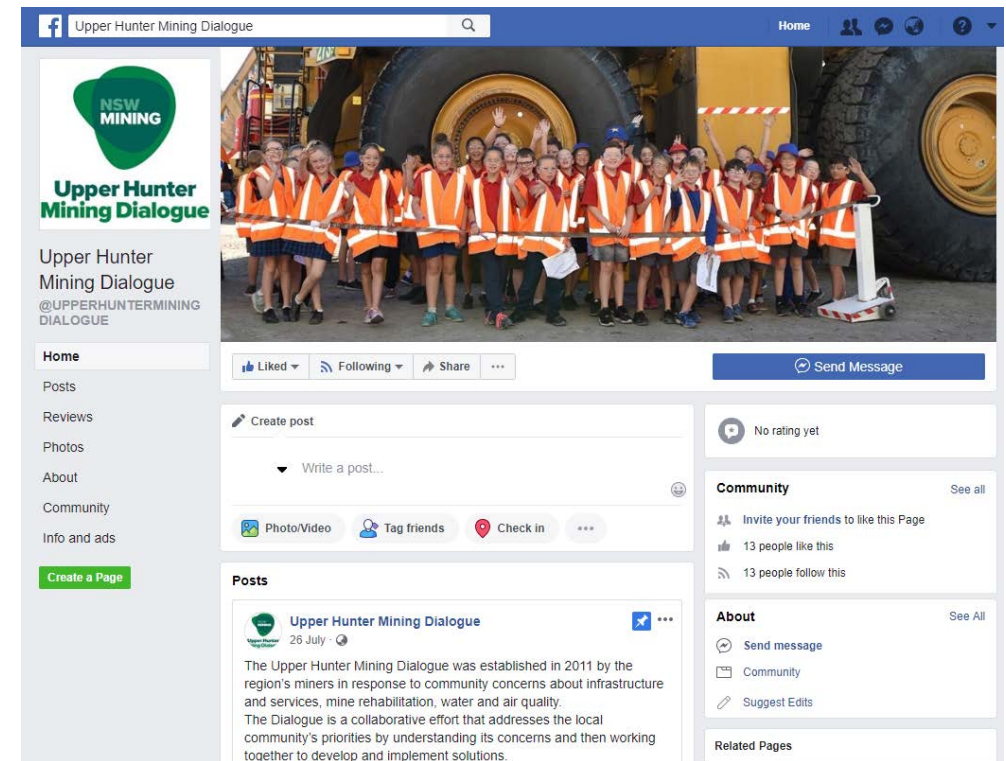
Upper Hunter Mining Dialogue

Home

NSW MINING

Upper Hunter Mining Dialogue

Upper Hunter Mining Dialogue
@UPPERHUNTERMINING DIALOGUE

Home
Posts
Reviews
Photos
About
Community
Info and ads

Create a Page

Liked
Following
Share
...

Send Message

Create post

Write a post...

Photo/Video
Tag friends
Check in
...

Posts

Upper Hunter Mining Dialogue
26 July ·

The Upper Hunter Mining Dialogue was established in 2011 by the region's miners in response to community concerns about infrastructure and services, mine rehabilitation, water and air quality.
The Dialogue is a collaborative effort that addresses the local community's priorities by understanding its concerns and then working together to develop and implement solutions.

No rating yet

Community
See all
Invite your friends to like this Page
13 people like this
13 people follow this

About
See All
Send message
Community
Suggest Edits

Related Pages